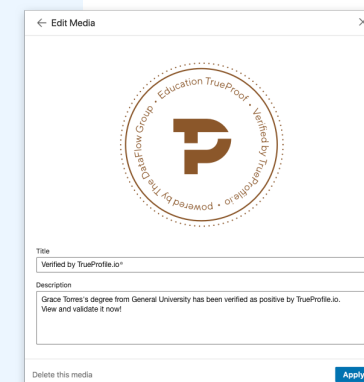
← Edit Media

Education TrueProof • Verified by TrueProfile.io • powered by The DataFlow Group •

Title
Verified by TrueProfile.io®

Description
Grace Torres's degree from General University has been verified as positive by TrueProfile.io. View and validate it now!

Delete this media

Apply